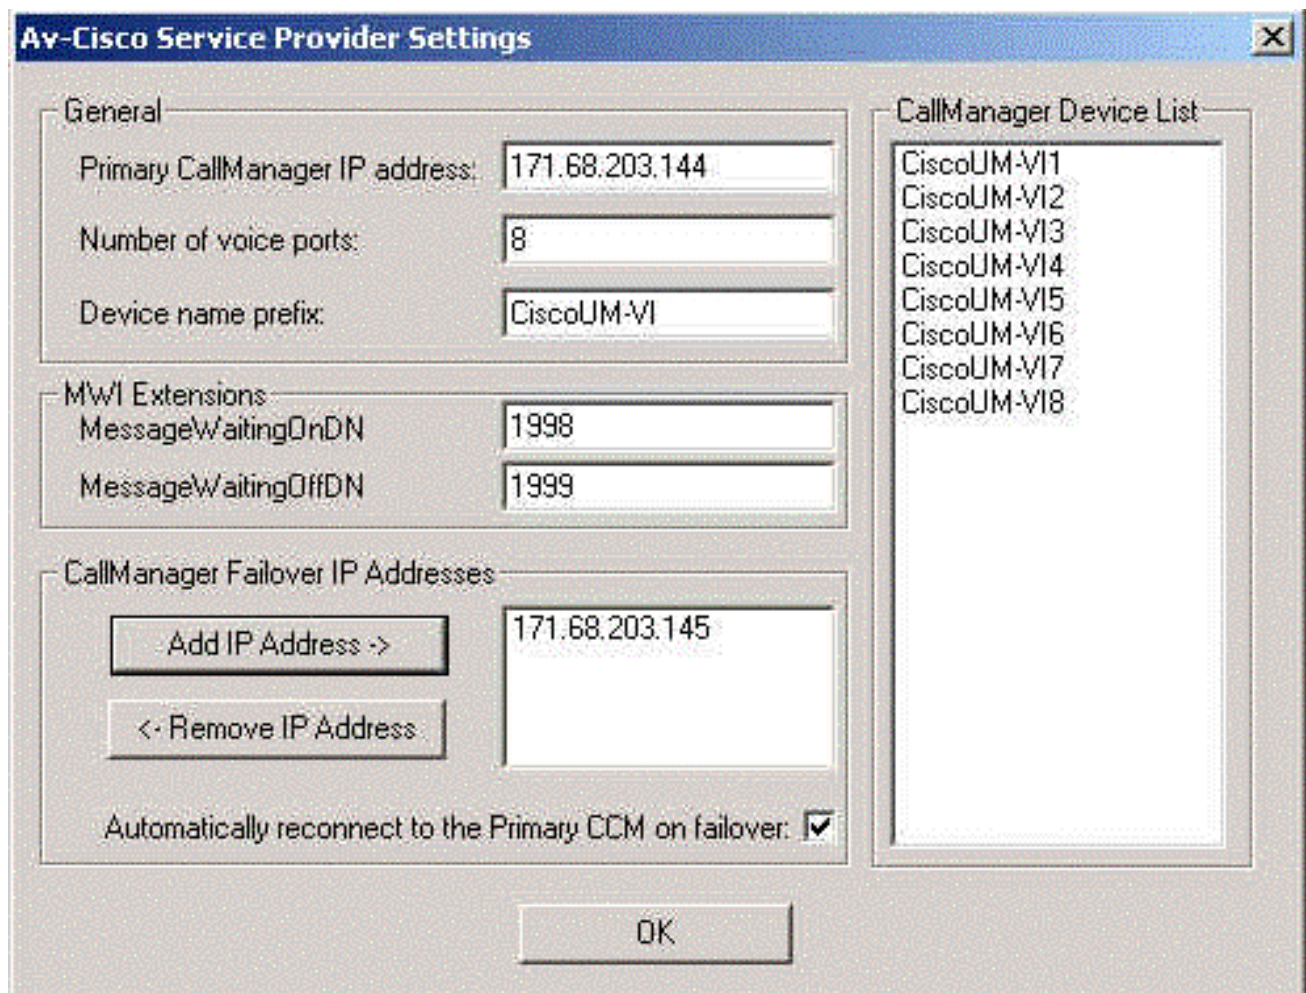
Av-Cisco Service Provider Settings

General

Primary CallManager IP address: 171.68.203.144

Number of voice ports: 8

Device name prefix: CiscoUM-VI

MWI Extensions

MessageWaitingOnDN 1998

MessageWaitingOffDN 1999

CallManager Failover IP Addresses

Add IP Address ->

<- Remove IP Address

171.68.203.145

Automatically reconnect to the Primary CCM on failover: ☑

CallManager Device List

CiscoUM-VI1
CiscoUM-VI2
CiscoUM-VI3
CiscoUM-VI4
CiscoUM-VI5
CiscoUM-VI6
CiscoUM-VI7
CiscoUM-VI8

OK